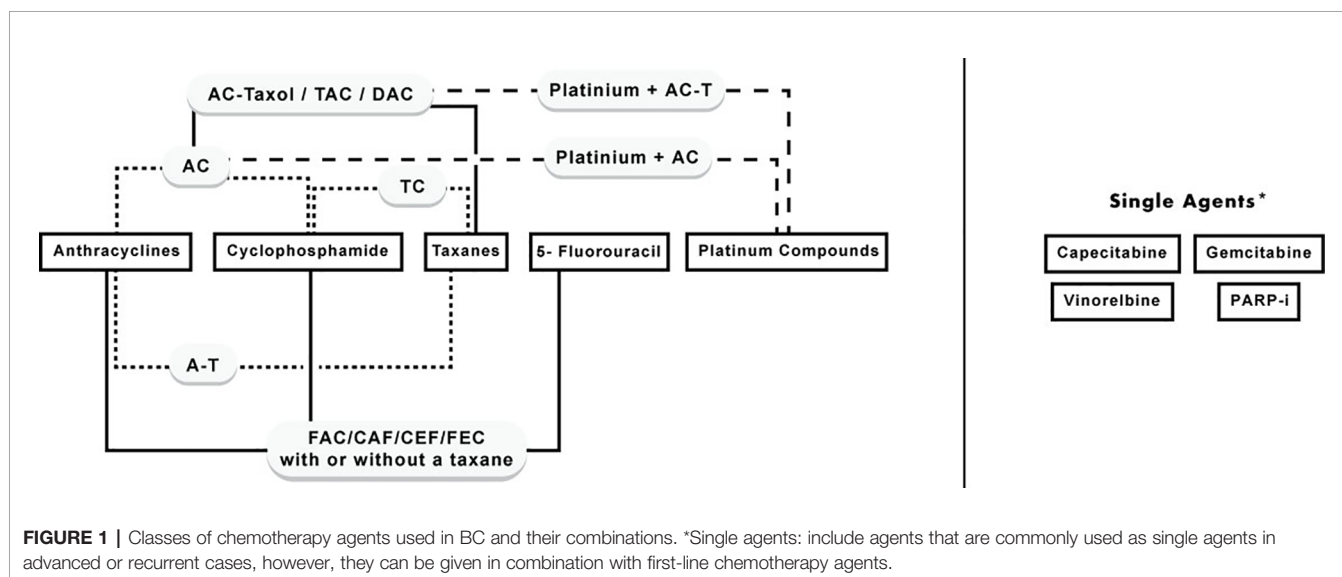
AC-Taxol / TAC / DAC

Platinium + AC-T

AC

Platinium + AC

TC

Anthracyclines

Cyclophosphamide

Taxanes

5- Fluorouracil

Platinum Compounds

A-T

FAC/CAF/CEF/FEC with or without a taxane

Single Agents*

Capecitabine

Gemcitabine

Vinorelbine

PARP-i

FIGURE 1 | Classes of chemotherapy agents used in BC and their combinations. *Single agents: include agents that are commonly used as single agents in advanced or recurrent cases, however, they can be given in combination with first-line chemotherapy agents.